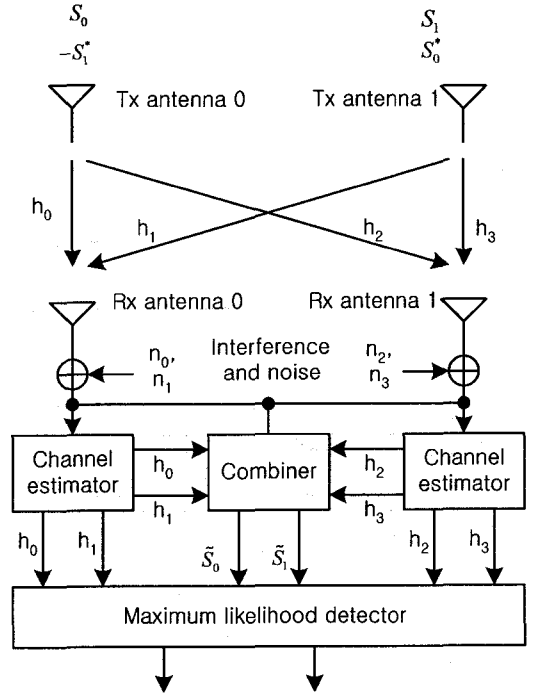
$S_0$
$-S_1^*$

$S_1$
$S_0^*$

Tx antenna 0

Tx antenna 1

$h_0$

$h_1$

$h_2$

$h_3$

Rx antenna 0

Rx antenna 1

$n_0$, $n_1$

Interference and noise

$n_2$, $n_3$

Channel estimator

$h_0$

$h_1$

Combiner

$h_2$

$h_3$

Channel estimator

$h_0$

$h_1$

$\tilde{S}_0$

$\tilde{S}_1$

$h_2$

$h_3$

Maximum likelihood detector